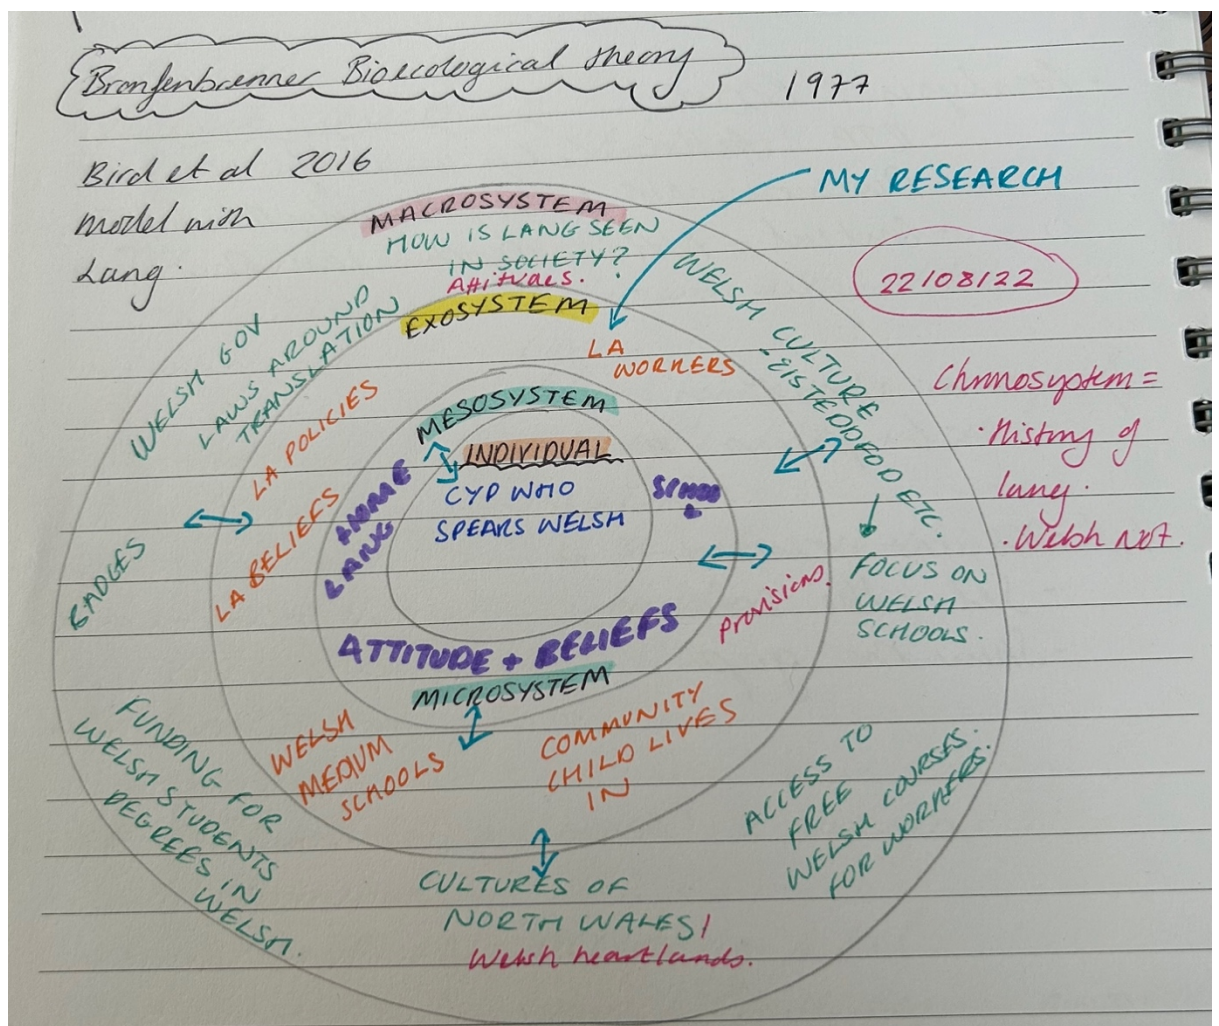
Bronfenbrenner Bioecological theory 1977

Bird et al 2016 model with Lang.

MY RESEARCH

22/08/22

Chronosystem = ·history of lang. ·Welsh Not.

MACROSYSTEM
HOW IS LANG SEEN IN SOCIETY? Attitudes.

WELSH CULTURE EISTEDDFOD ETC.

EXOSYSTEM

LA WORKERS

WELSH GOV LAWS AROUND TRANSLATION

LA POLICIES

MESOSYSTEM

INDIVIDUAL
CYP WHO SPEAKS WELSH

HOME LANG

SCHOOL

LA BELIEFS

BADGES

FOCUS ON WELSH SCHOOLS.

Provisions.

ATTITUDE + BELIEFS

MICROSYSTEM

WELSH MEDIUM SCHOOLS

COMMUNITY CHILD LIVES IN

FUNDING FOR WELSH STUDENTS DEGREES IN WELSH.

ACCESS TO FREE WELSH COURSES FOR WORKERS.

CULTURES OF NORTH WALES / Welsh heartlands.